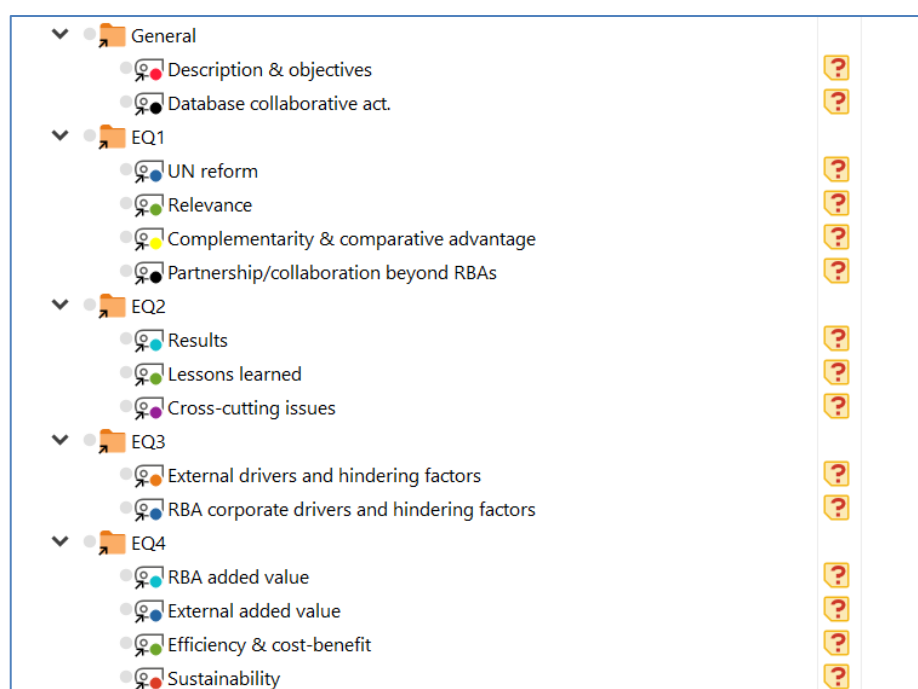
General
Description & objectives
?
Database collaborative act.
?
EQ1
UN reform
?
Relevance
?
Complementarity & comparative advantage
?
Partnership/collaboration beyond RBAs
?
EQ2
Results
?
Lessons learned
?
Cross-cutting issues
?
EQ3
External drivers and hindering factors
?
RBA corporate drivers and hindering factors
?
EQ4
RBA added value
?
External added value
?
Efficiency & cost-benefit
?
Sustainability
?